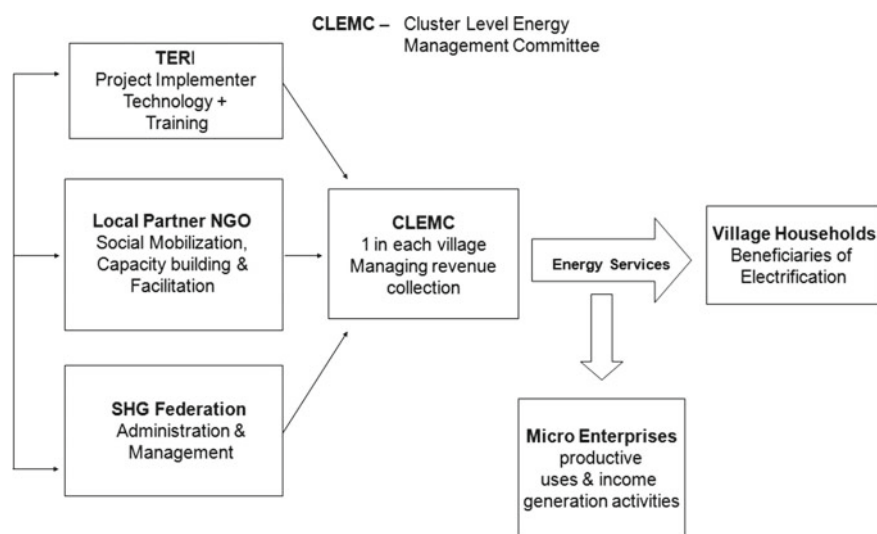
CLEMC – Cluster Level Energy Management Committee

TERI
Project Implementer
Technology +
Training

Local Partner NGO
Social Mobilization,
Capacity building &
Facilitation

SHG Federation
Administration &
Management

CLEMC
1 in each village
Managing revenue
collection

Energy Services

Village Households
Beneficiaries of
Electrification

Micro Enterprises
productive
uses & income
generation activities